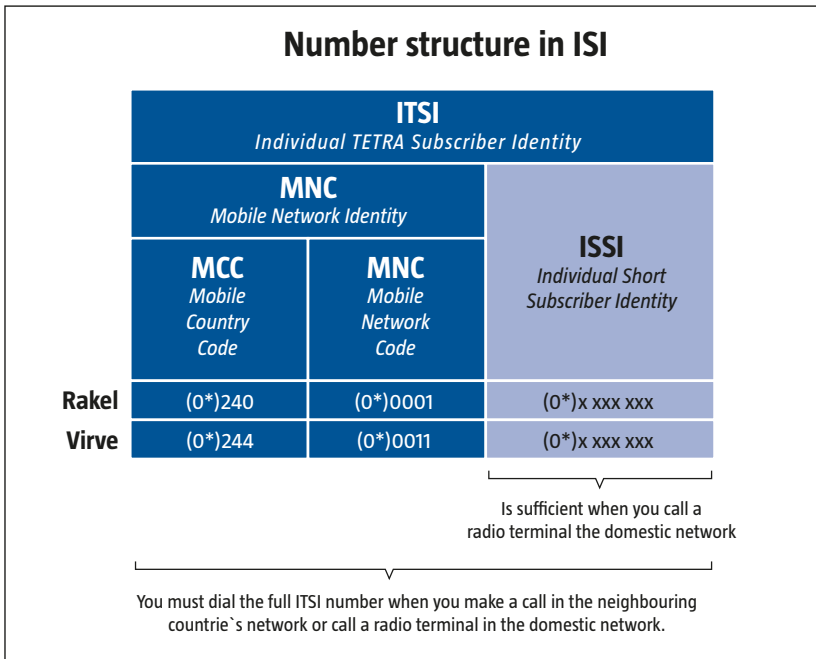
Number structure in ISI

| ITSI *Individual TETRA Subscriber Identity* | | |
|---|---|---|
| MNC *Mobile Network Identity* | | ISSI *Individual Short Subscriber Identity* |
| MCC *Mobile Country Code* | MNC *Mobile Network Code* | |
| Rakel (0*)240 | (0*)0001 | (0*)x xxx xxx |
| Virve (0*)244 | (0*)0011 | (0*)x xxx xxx |

Is sufficient when you call a radio terminal the domestic network

You must dial the full ITSI number when you make a call in the neighbouring countrie`s network or call a radio terminal in the domestic network.